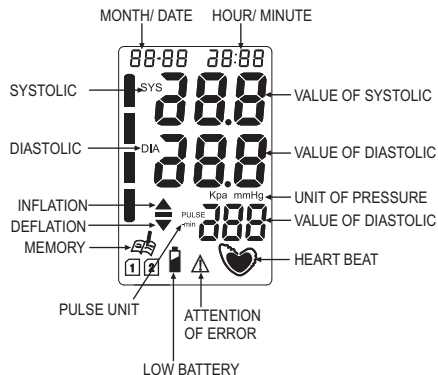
MONTH/ DATE
HOUR/ MINUTE
88-88
88:88
SYSTOLIC
SYS
188
VALUE OF SYSTOLIC
DIASTOLIC
DIA
188
VALUE OF DIASTOLIC
Kpa mmHg
UNIT OF PRESSURE
INFLATION
DEFLATION
PULSE
/min
188
VALUE OF DIASTOLIC
MEMORY
1 2
HEART BEAT
PULSE UNIT
ATTENTION OF ERROR
LOW BATTERY